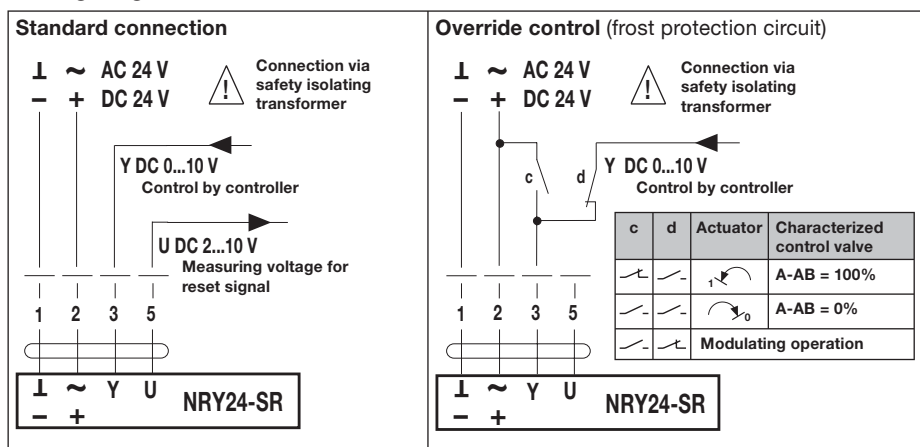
**Standard connection**

⊥ ~ AC 24 V
– + DC 24 V

⚠ Connection via safety isolating transformer

Y DC 0...10 V
Control by controller

U DC 2...10 V
Measuring voltage for reset signal

1 2 3 5

⊥ ~ Y U
– +
NRY24-SR

**Override control** (frost protection circuit)

⊥ ~ AC 24 V
– + DC 24 V

⚠ Connection via safety isolating transformer

c d

Y DC 0...10 V
Control by controller

| c | d | Actuator | Characterized control valve |
|---|---|---|---|
| | | 1 | A-AB = 100% |
| | | 0 | A-AB = 0% |
| | | Modulating operation | |

1 2 3 5

⊥ ~ Y U
– +
NRY24-SR